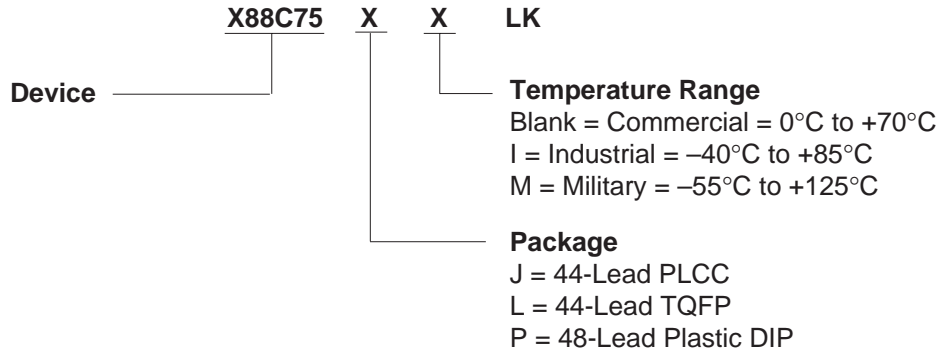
X88C75 X X LK

Device

Temperature Range
Blank = Commercial = 0°C to +70°C
I = Industrial = –40°C to +85°C
M = Military = –55°C to +125°C

Package
J = 44-Lead PLCC
L = 44-Lead TQFP
P = 48-Lead Plastic DIP